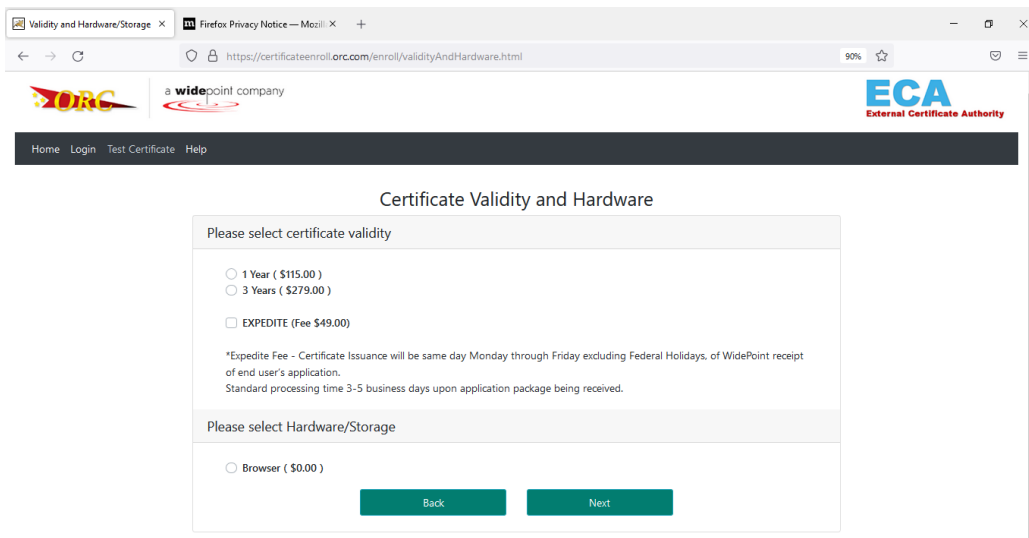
Validity and Hardware/Storage ×
Firefox Privacy Notice — Mozill ×
+

https://certificateenroll.orc.com/enroll/validityAndHardware.html
90%

ORC
a widepoint company
ECA
External Certificate Authority

Home Login Test Certificate Help

Certificate Validity and Hardware

Please select certificate validity

1 Year ( $115.00 )
3 Years ( $279.00 )

EXPEDITE (Fee $49.00)

*Expedite Fee - Certificate Issuance will be same day Monday through Friday excluding Federal Holidays, of WidePoint receipt of end user's application.
Standard processing time 3-5 business days upon application package being received.

Please select Hardware/Storage

Browser ( $0.00 )

Back
Next